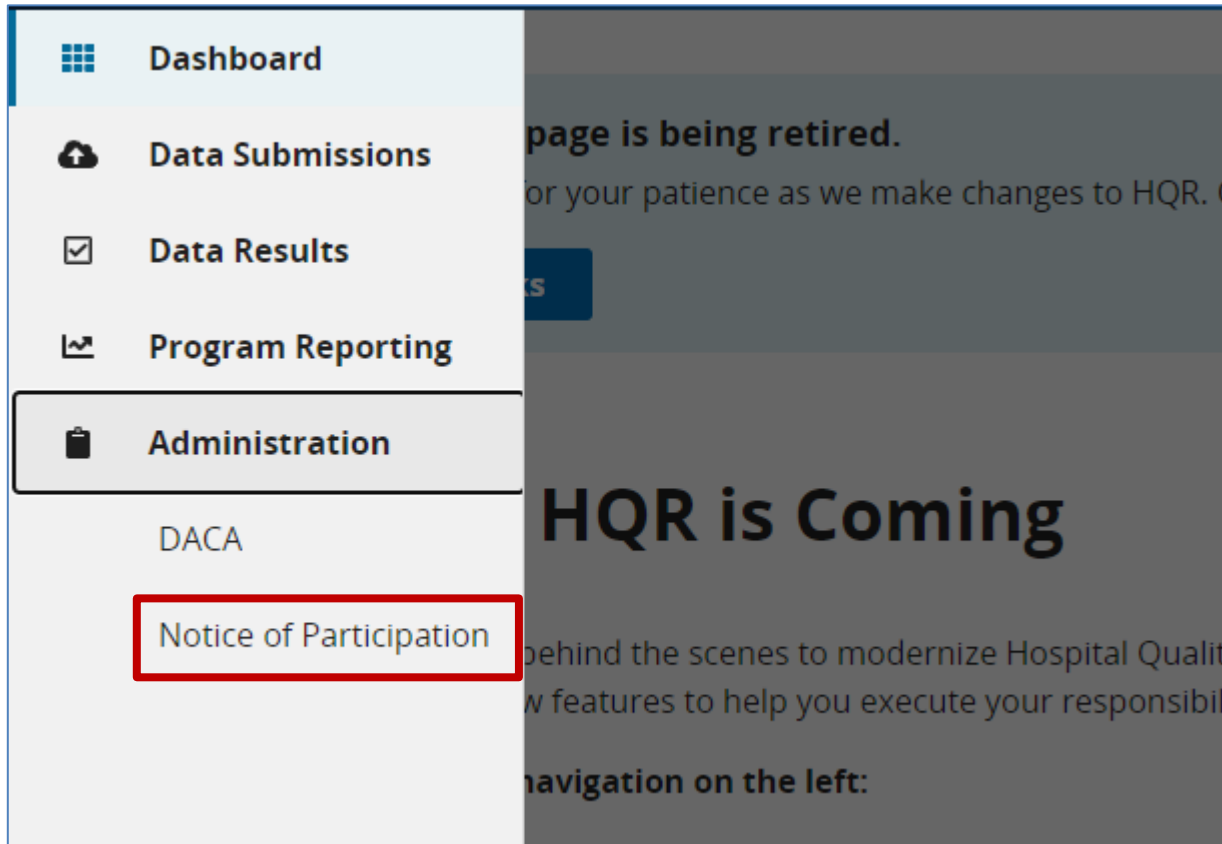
Dashboard
Data Submissions
Data Results
Program Reporting
Administration
DACA
Notice of Participation

page is being retired.
or your patience as we make changes to HQR.
ks

HQR is Coming

behind the scenes to modernize Hospital Qualit
w features to help you execute your responsibi

navigation on the left: